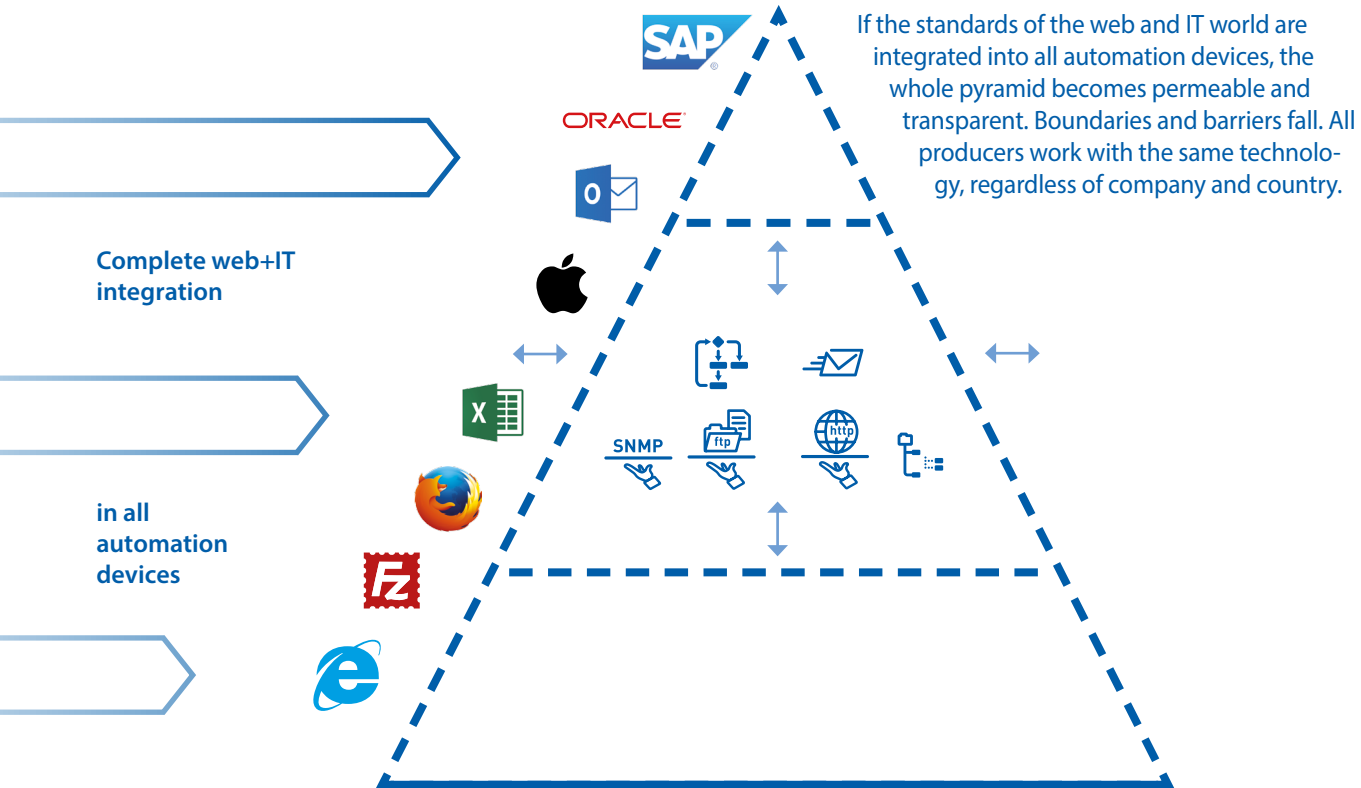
SAP

ORACLE

If the standards of the web and IT world are integrated into all automation devices, the whole pyramid becomes permeable and transparent. Boundaries and barriers fall. All producers work with the same technology, regardless of company and country.

Complete web+IT integration

in all automation devices

SNMP

ftp

http